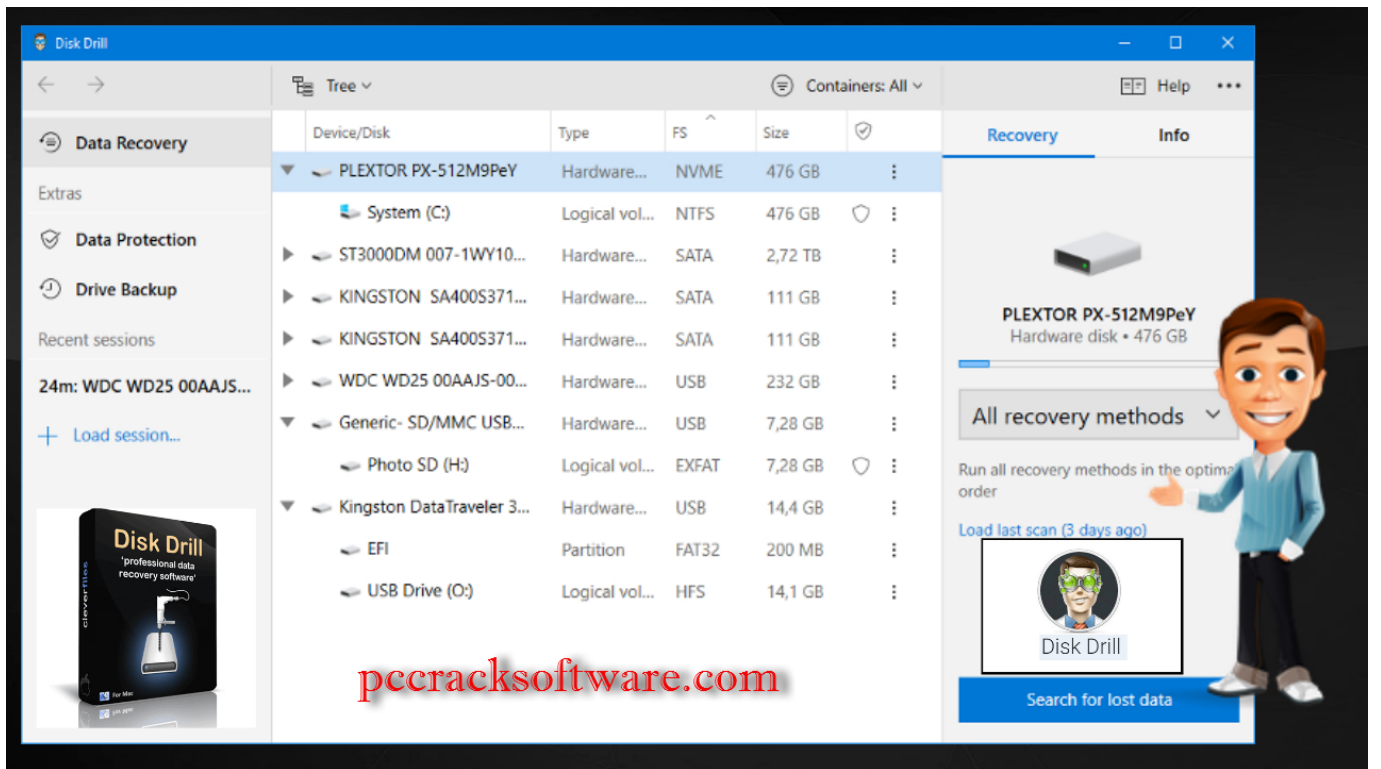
Disk Drill

Tree

Containers: All

Help

Data Recovery

Extras

Data Protection

Drive Backup

Recent sessions

24m: WDC WD25 00AAJS...

Load session...

| Device/Disk | Type | FS | Size |
|---|---|---|---|
| PLEXTOR PX-512M9PeY | Hardware... | NVME | 476 GB |
| System (C:) | Logical vol... | NTFS | 476 GB |
| ST3000DM 007-1WY10... | Hardware... | SATA | 2,72 TB |
| KINGSTON SA400S371... | Hardware... | SATA | 111 GB |
| KINGSTON SA400S371... | Hardware... | SATA | 111 GB |
| WDC WD25 00AAJS-00... | Hardware... | USB | 232 GB |
| Generic- SD/MMC USB... | Hardware... | USB | 7,28 GB |
| Photo SD (H:) | Logical vol... | EXFAT | 7,28 GB |
| Kingston DataTraveler 3... | Hardware... | USB | 14,4 GB |
| EFI | Partition | FAT32 | 200 MB |
| USB Drive (O:) | Logical vol... | HFS | 14,1 GB |

Recovery

Info

PLEXTOR PX-512M9PeY
Hardware disk • 476 GB

All recovery methods

Run all recovery methods in the optima order

Load last scan (3 days ago)

Disk Drill

Search for lost data

Disk Drill
'professional data recovery software'
cleverfiles
For Mac

pccracksoftware.com